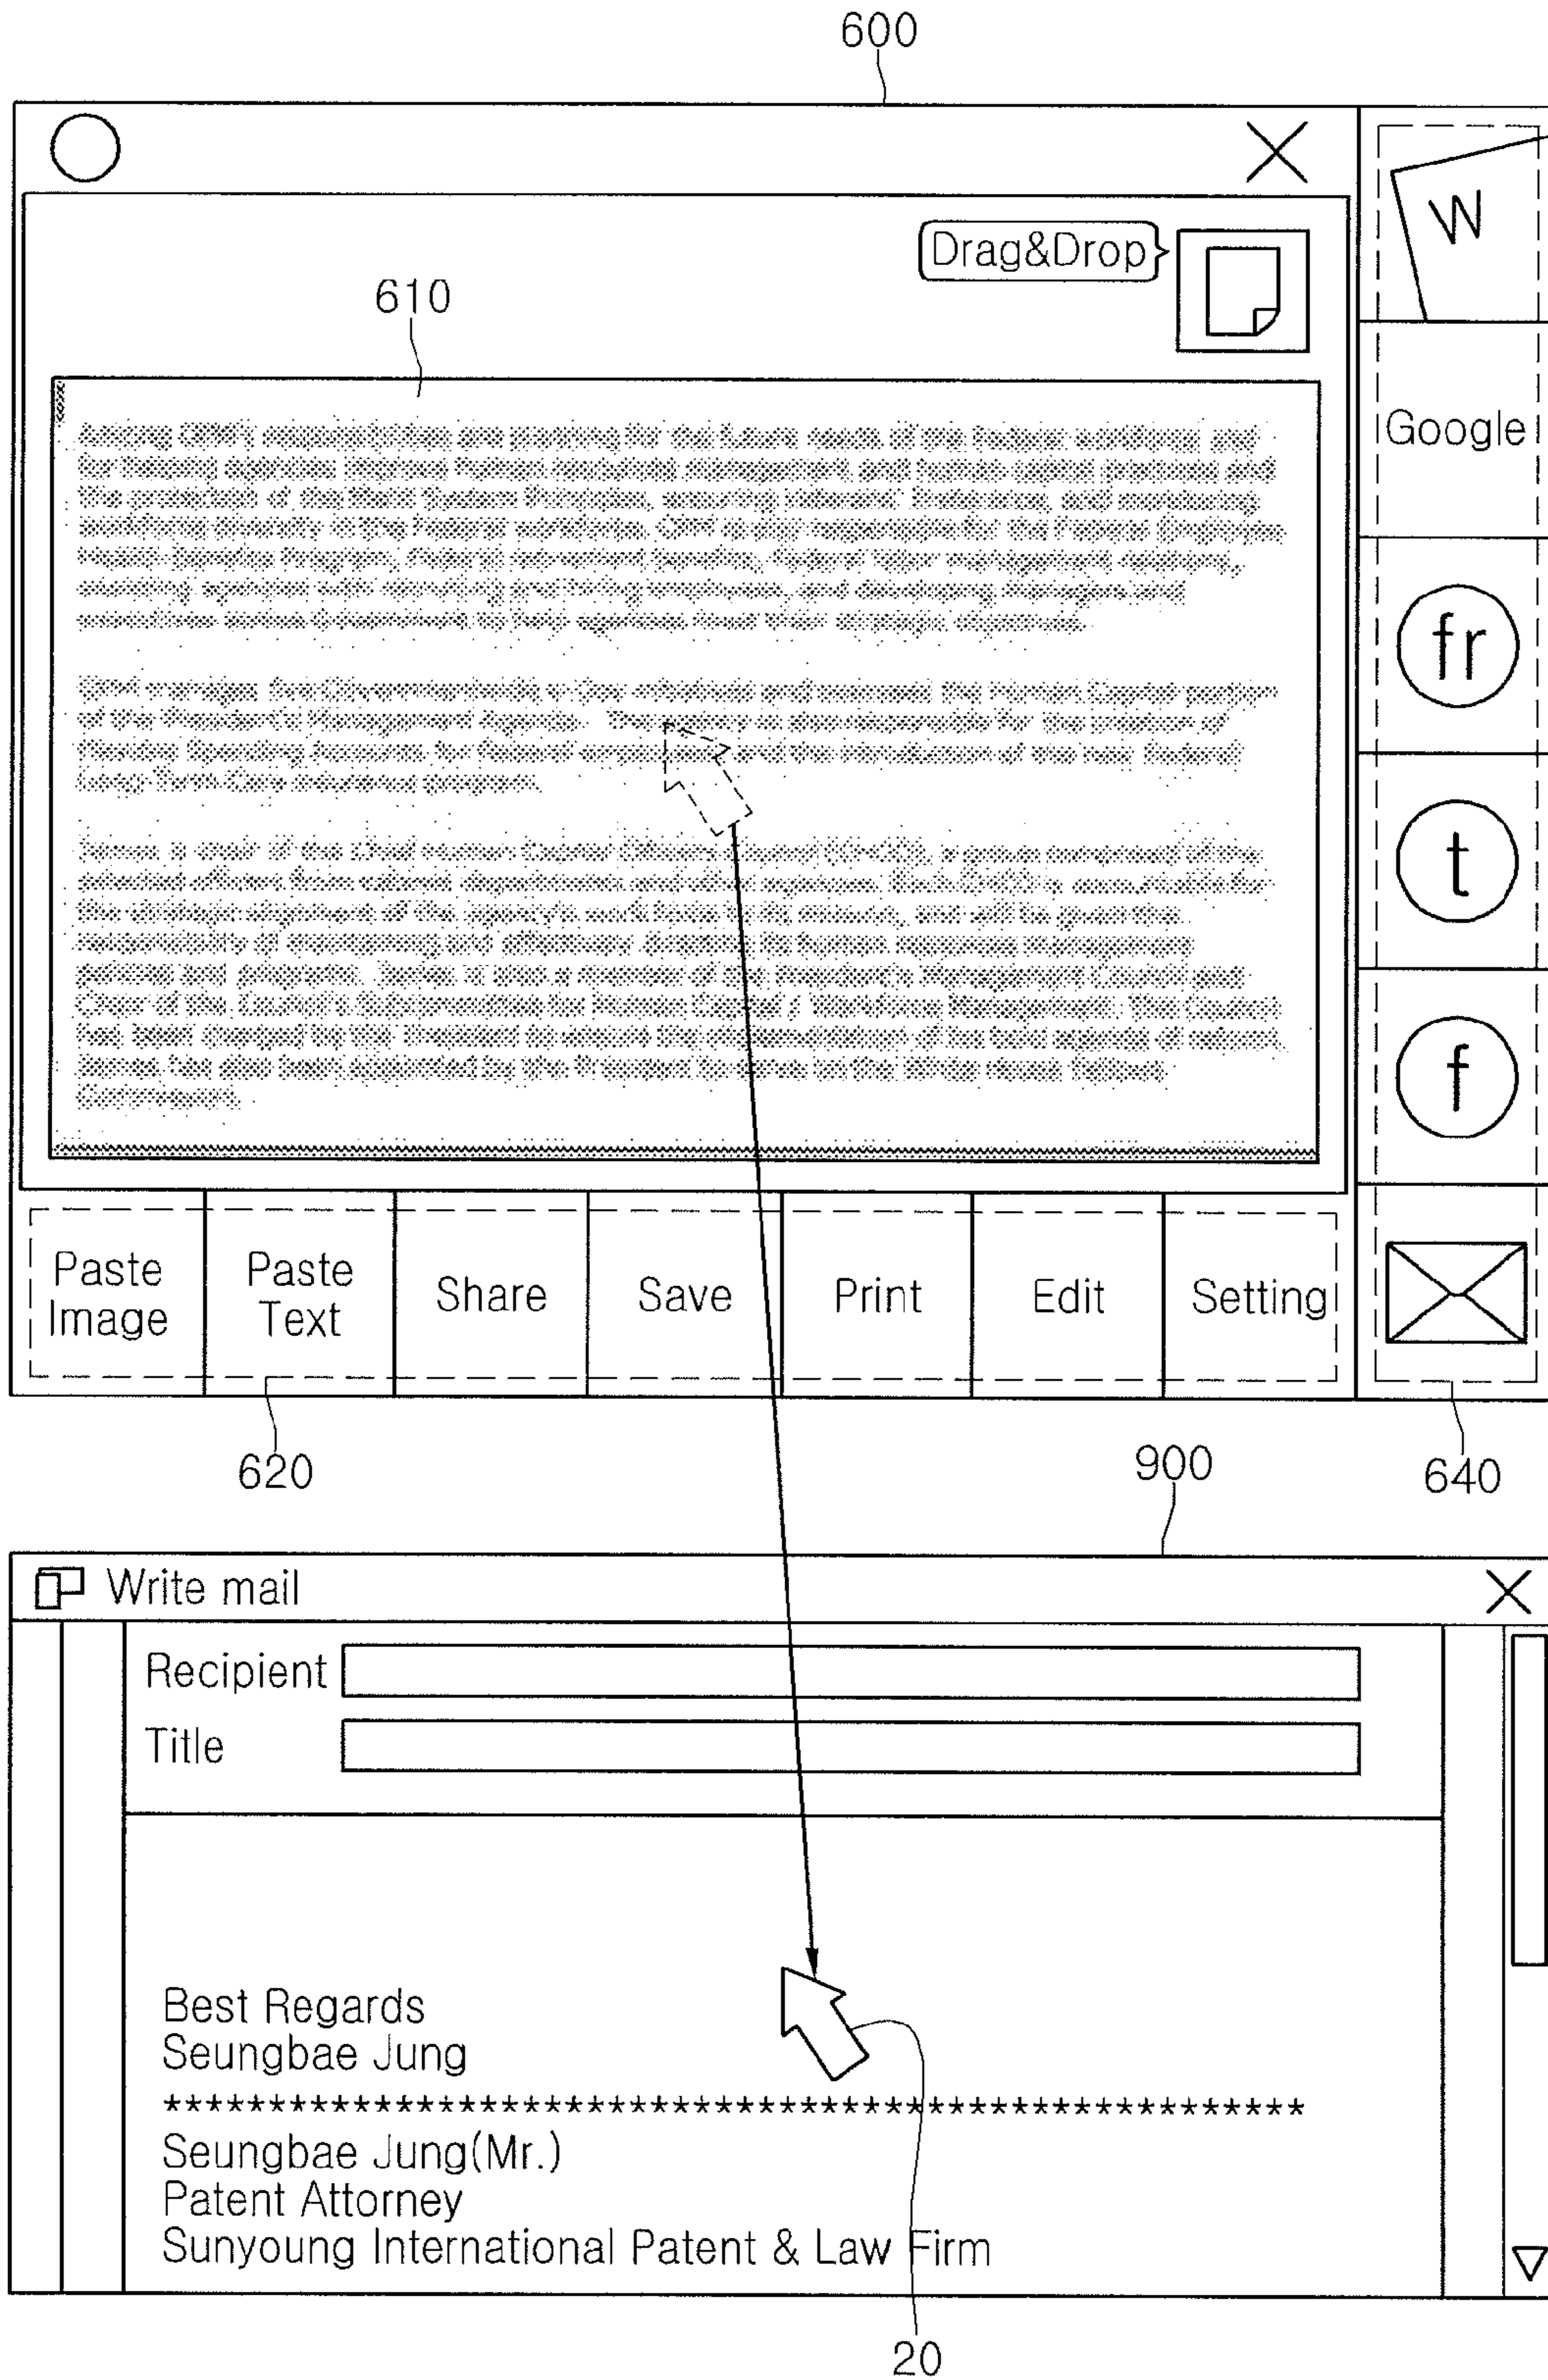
600

Drag&Drop

610

W

Google

fr

t

f

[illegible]

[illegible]

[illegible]

Paste Image

Paste Text

Share

Save

Print

Edit

Setting

620

900

640

Write mail

Recipient

Title

Best Regards
Seungbae Jung
**************************************************
Seungbae Jung(Mr.)
Patent Attorney
Sunyoung International Patent & Law Firm

20